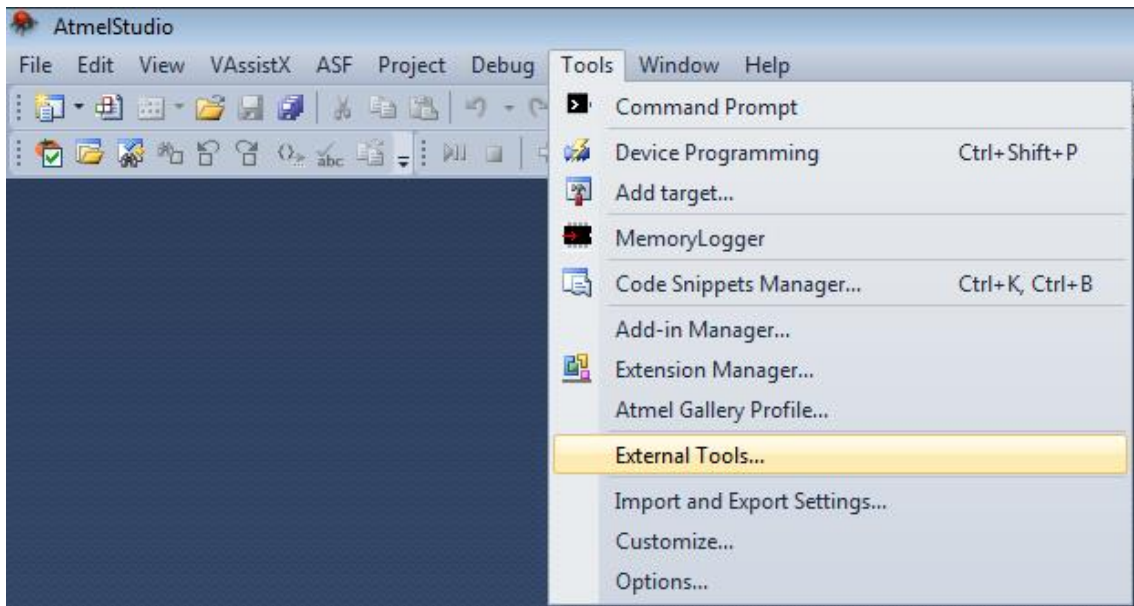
AtmelStudio

File Edit View VAssistX ASF Project Debug Tools Window Help

Command Prompt
Device Programming Ctrl+Shift+P
Add target...
MemoryLogger
Code Snippets Manager... Ctrl+K, Ctrl+B
Add-in Manager...
Extension Manager...
Atmel Gallery Profile...
External Tools...
Import and Export Settings...
Customize...
Options...